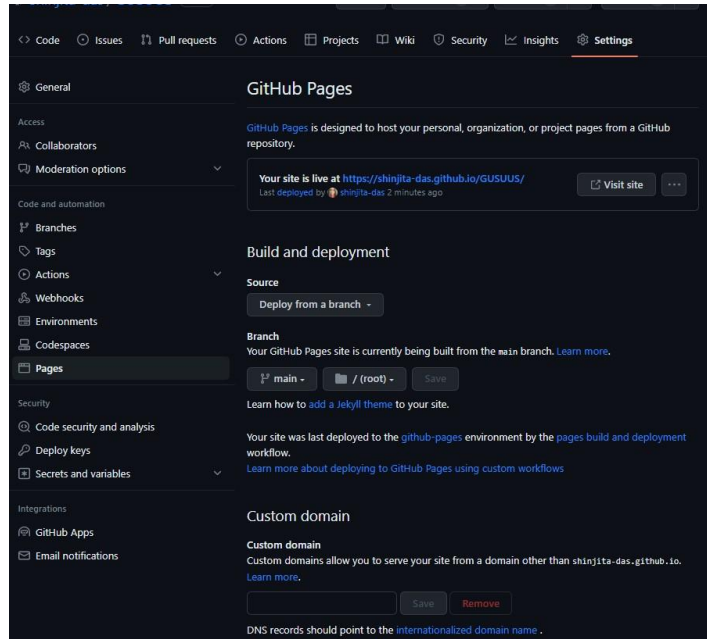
Code Issues Pull requests Actions Projects Wiki Security Insights Settings

General

Access

Collaborators

Moderation options

Code and automation

Branches

Tags

Actions

Webhooks

Environments

Codespaces

Pages

Security

Code security and analysis

Deploy keys

Secrets and variables

Integrations

GitHub Apps

Email notifications

GitHub Pages

GitHub Pages is designed to host your personal, organization, or project pages from a GitHub repository.

Your site is live at https://shinjita-das.github.io/GUSUUS/
Last deployed by shinjita-das 2 minutes ago

Visit site

Build and deployment

Source

Deploy from a branch

Branch
Your GitHub Pages site is currently being built from the main branch. Learn more.

main / (root) Save

Learn how to add a Jekyll theme to your site.

Your site was last deployed to the github-pages environment by the pages build and deployment workflow.
Learn more about deploying to GitHub Pages using custom workflows

Custom domain

Custom domain
Custom domains allow you to serve your site from a domain other than shinjita-das.github.io. Learn more.

Save Remove

DNS records should point to the internationalized domain name .